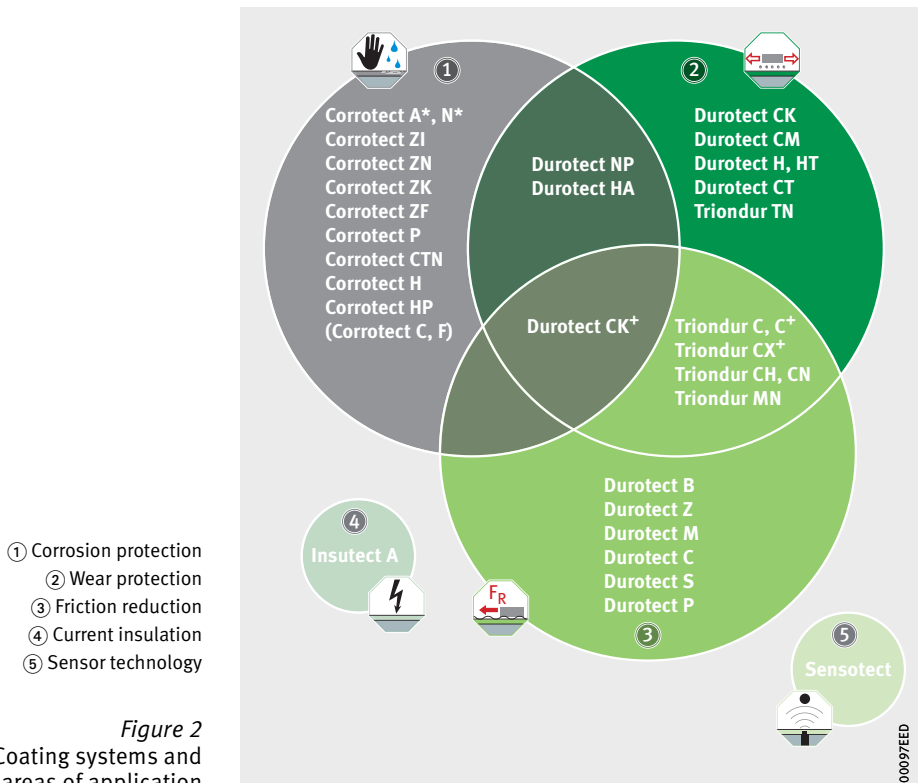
① Corrosion protection
② Wear protection
③ Friction reduction
④ Current insulation
⑤ Sensor technology

Figure 2
Coating systems and areas of application

①
Corrotect A*, N*
Corrotect ZI
Corrotect ZN
Corrotect ZK
Corrotect ZF
Corrotect P
Corrotect CTN
Corrotect H
Corrotect HP
(Corrotect C, F)

②
Durotect CK
Durotect CM
Durotect H, HT
Durotect CT
Triondur TN

Durotect NP
Durotect HA

Durotect CK$^{+}$

Triondur C, C$^{+}$
Triondur CX$^{+}$
Triondur CH, CN
Triondur MN

Durotect B
Durotect Z
Durotect M
Durotect C
Durotect S
Durotect P
③

④
Insutect A

$F_R$

⑤
Sensotect

00097EED